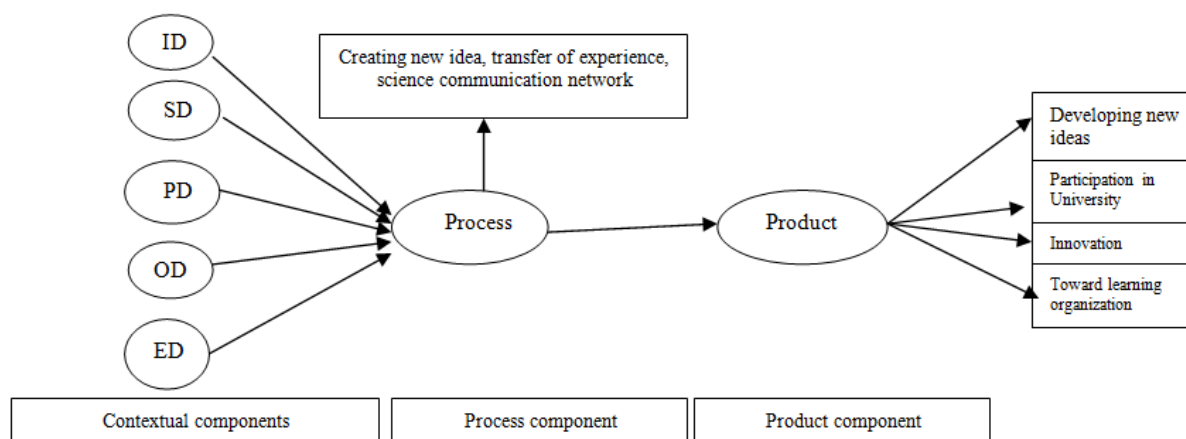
ID

SD

PD

OD

ED

Creating new idea, transfer of experience, science communication network

Process

Product

Developing new ideas

Participation in University

Innovation

Toward learning organization

Contextual components

Process component

Product component